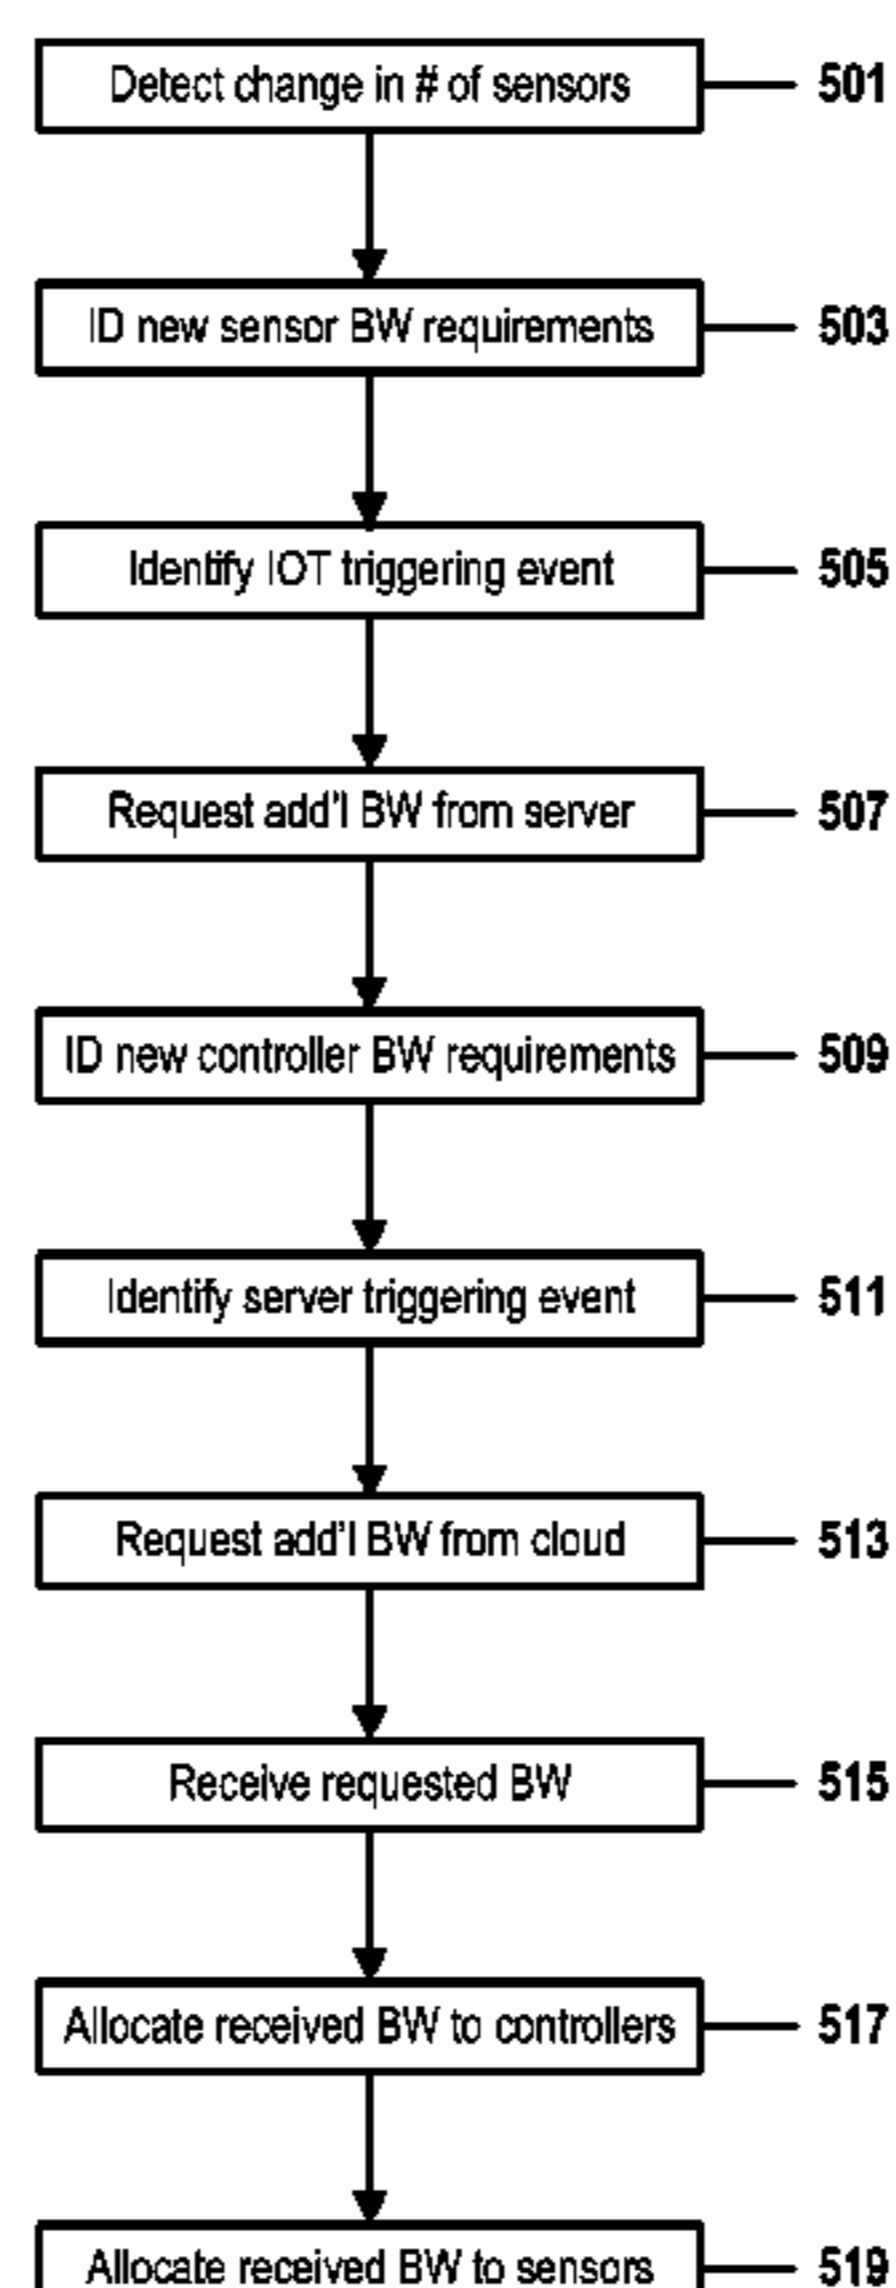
Detect change in # of sensors
501

ID new sensor BW requirements
503

Identify IOT triggering event
505

Request add'l BW from server
507

ID new controller BW requirements
509

Identify server triggering event
511

Request add'l BW from cloud
513

Receive requested BW
515

Allocate received BW to controllers
517

Allocate received BW to sensors
519